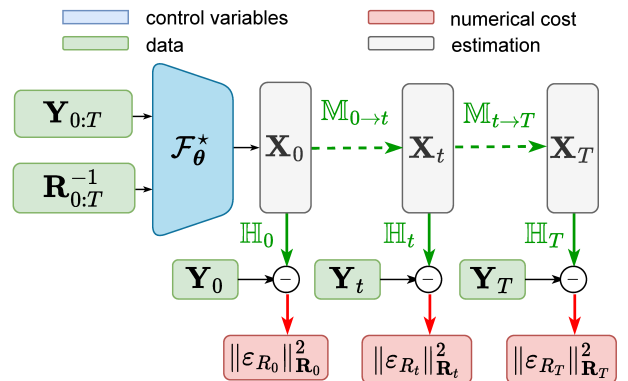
control variables
data
numerical cost
estimation

$\mathbf{Y}_{0:T}$

$\mathbf{R}_{0:T}^{-1}$

$\mathcal{F}_{\boldsymbol{\theta}}^{\star}$

$\mathbf{X}_0$

$\mathbb{M}_{0\to t}$

$\mathbf{X}_t$

$\mathbb{M}_{t\to T}$

$\mathbf{X}_T$

$\mathbb{H}_0$

$\mathbb{H}_t$

$\mathbb{H}_T$

$\mathbf{Y}_0$

$-$

$\mathbf{Y}_t$

$-$

$\mathbf{Y}_T$

$-$

$\|\varepsilon_{R_0}\|_{\mathbf{R}_0}^2$

$\|\varepsilon_{R_t}\|_{\mathbf{R}_t}^2$

$\|\varepsilon_{R_T}\|_{\mathbf{R}_T}^2$